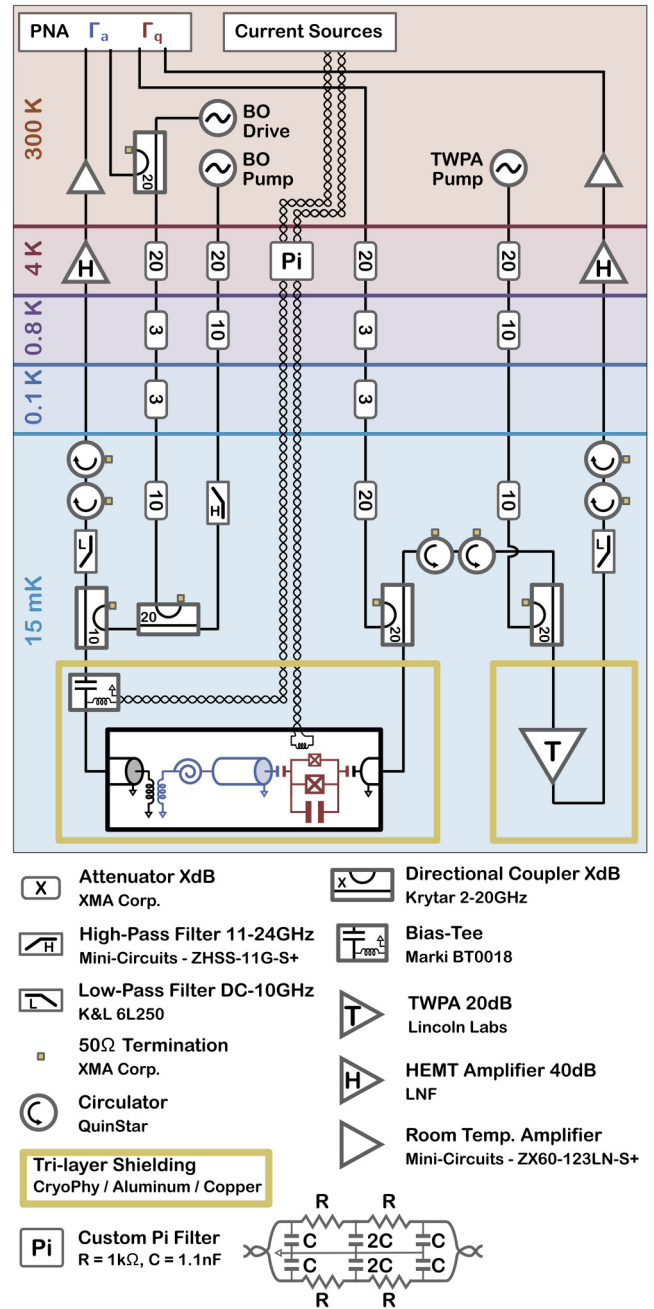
PNA $\Gamma_a$ $\Gamma_q$

Current Sources

300 K

BO Drive

BO Pump

TWPA Pump

20

4 K

H

20

20

Pi

20

20

H

0.8 K

3

10

3

10

0.1 K

3

3

15 mK

10

H

20

10

L

20

10

20

20

L

T

X Attenuator XdB
XMA Corp.

H High-Pass Filter 11-24GHz
Mini-Circuits - ZHSS-11G-S+

L Low-Pass Filter DC-10GHz
K&L 6L250

50Ω Termination
XMA Corp.

Circulator
QuinStar

Tri-layer Shielding
CryoPhy / Aluminum / Copper

Pi Custom Pi Filter
R = 1kΩ, C = 1.1nF

X Directional Coupler XdB
Krytar 2-20GHz

Bias-Tee
Marki BT0018

T TWPA 20dB
Lincoln Labs

H HEMT Amplifier 40dB
LNF

Room Temp. Amplifier
Mini-Circuits - ZX60-123LN-S+

R R
C 2C C
C 2C C
R R